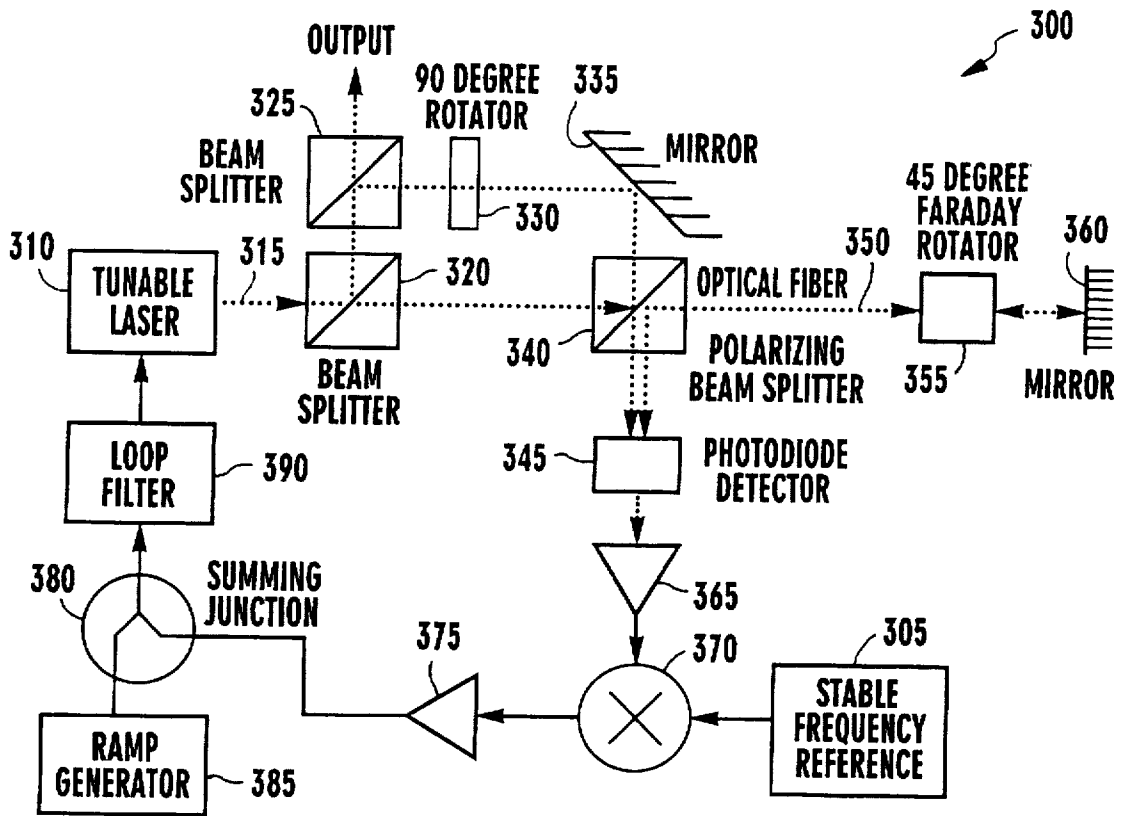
300

OUTPUT

325

BEAM SPLITTER

90 DEGREE ROTATOR

330

335

MIRROR

45 DEGREE FARADAY ROTATOR

360

310

TUNABLE LASER

315

320

BEAM SPLITTER

340

OPTICAL FIBER

350

POLARIZING BEAM SPLITTER

355

MIRROR

LOOP FILTER

390

345

PHOTODIODE DETECTOR

380

SUMMING JUNCTION

365

375

370

305

STABLE FREQUENCY REFERENCE

RAMP GENERATOR

385